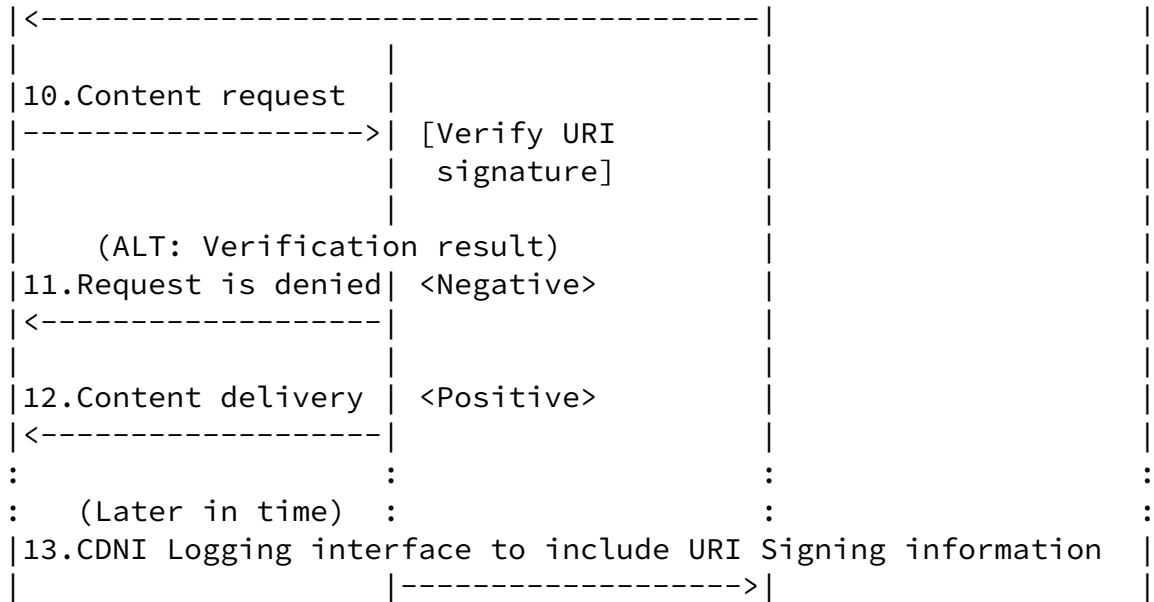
|<------------------------------------|                  |
|                  |                  |                  |
|10.Content request|                  |                  |
|----------------->| [Verify URI      |                  |
|                  |  signature]      |                  |
|                  |                  |                  |
|    (ALT: Verification result)       |                  |
|11.Request is denied| <Negative>     |                  |
|<-----------------|                  |                  |
|                  |                  |                  |
|12.Content delivery | <Positive>     |                  |
|<-----------------|                  |                  |
:                  :                  :                  :
:   (Later in time)  :                :                  :
|13.CDNI Logging interface to include URI Signing information |
|                  |----------------->|                  |